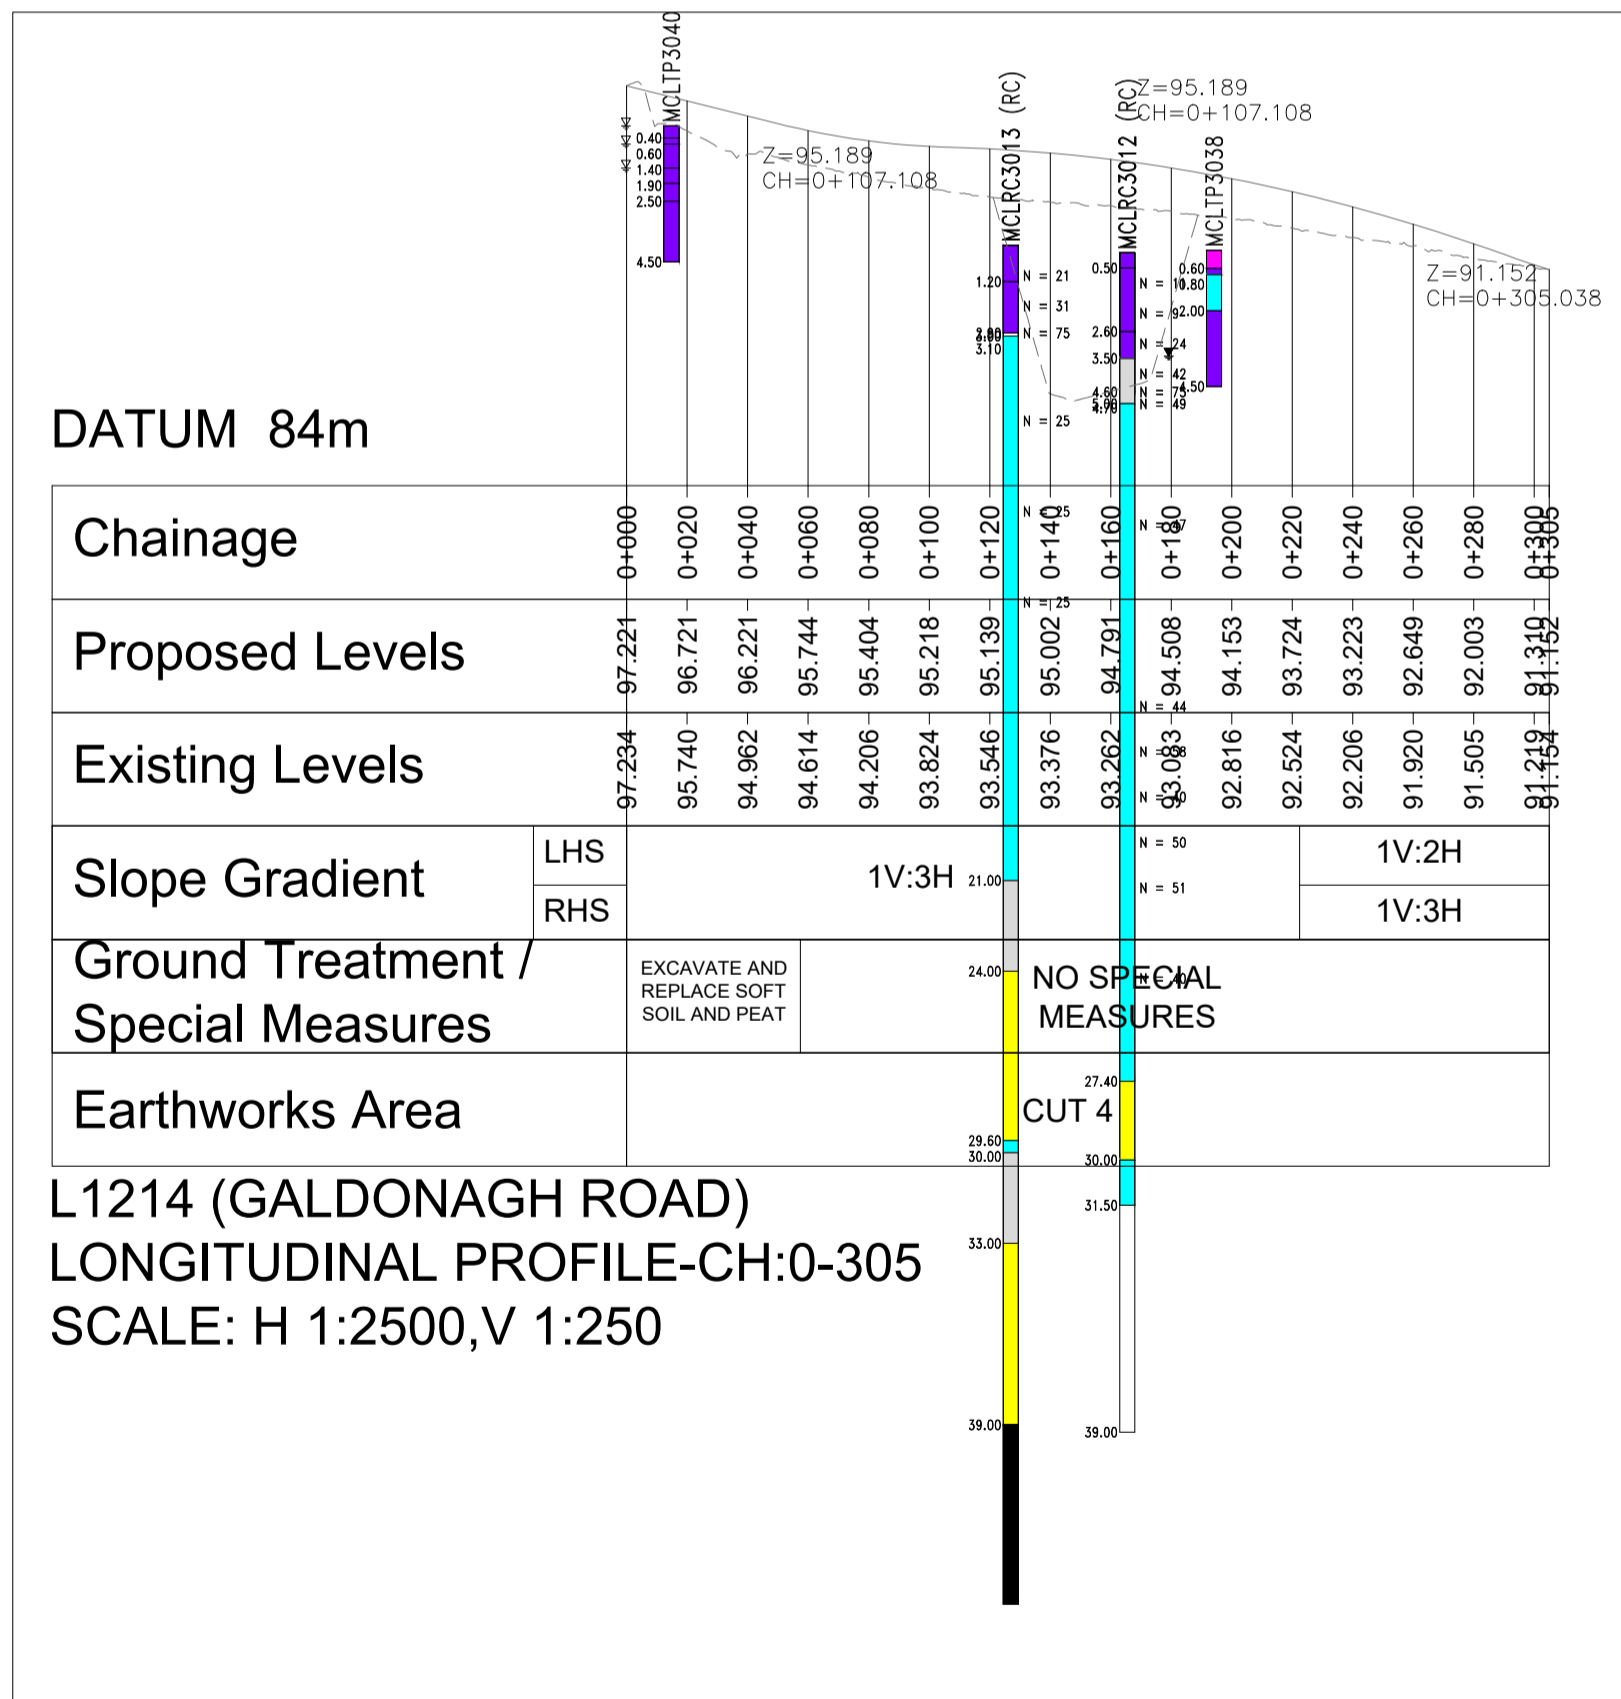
MCLTP3040
0.40
0.60
1.40
1.90
2.50
4.50

Z=95.189
CH=0+107.108

MCLRC3013 (RC)
1.20
2.80
3.00
3.10
N = 21
N = 31
N = 75
N = 25
N = 25
N = 25
21.00
24.00
29.60
30.00
33.00
39.00

(RC) Z=95.189
CH=0+107.108

MCLRC3012 (RC)
0.50
2.60
3.50
4.60
5.00
4.90
N = 10
N = 92
N = 24
N = 42
N = 75
N = 49
N = 47
N = 44
N = 58
N = 40
N = 50
N = 51
27.40
30.00
31.50
39.00

MCLTP3038
0.60
0.80
2.00
4.50

Z=91.152
CH=0+305.038

DATUM 84m

| Chainage | | 0+000 | 0+020 | 0+040 | 0+060 | 0+080 | 0+100 | 0+120 | 0+140 | 0+160 | 0+180 | 0+200 | 0+220 | 0+240 | 0+260 | 0+280 | 0+300 | 0+305 |
|---|---|---|---|---|---|---|---|---|---|---|---|---|---|---|---|---|---|---|
| Proposed Levels | | 97.221 | 96.721 | 96.221 | 95.744 | 95.404 | 95.218 | 95.139 | 95.002 | 94.791 | 94.508 | 94.153 | 93.724 | 93.223 | 92.649 | 92.003 | 91.310 | 91.152 |
| Existing Levels | | 97.234 | 95.740 | 94.962 | 94.614 | 94.206 | 93.824 | 93.546 | 93.376 | 93.262 | 93.083 | 92.816 | 92.524 | 92.206 | 91.920 | 91.505 | 91.219 | 91.154 |
| Slope Gradient | LHS | 1V:3H | | | | | | | | | | | 1V:2H | | | | | |
| | RHS | | | | | | | | | | | | 1V:3H | | | | | |
| Ground Treatment / Special Measures | | EXCAVATE AND REPLACE SOFT SOIL AND PEAT | | | | | | NO SPECIAL MEASURES | | | | | | | | | | |
| Earthworks Area | | | | | | | | CUT 4 | | | | | | | | | | |

L1214 (GALDONAGH ROAD)
LONGITUDINAL PROFILE-CH:0-305
SCALE: H 1:2500,V 1:250